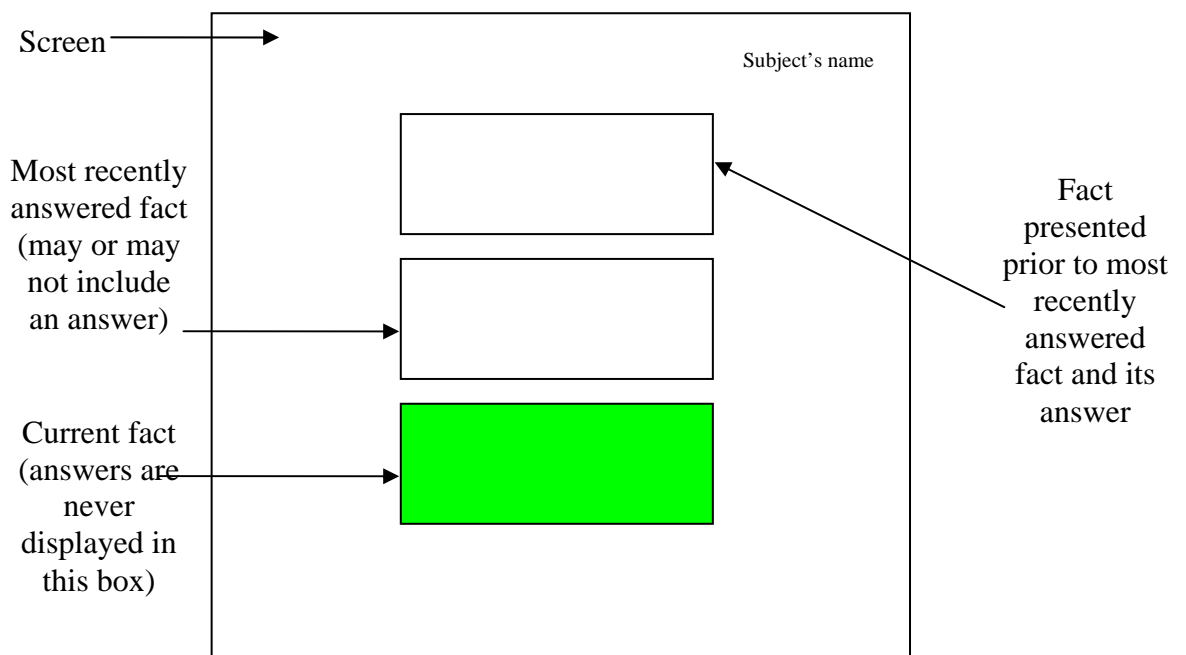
Screen

Subject's name

Most recently answered fact (may or may not include an answer)

Fact presented prior to most recently answered fact and its answer

Current fact (answers are never displayed in this box)